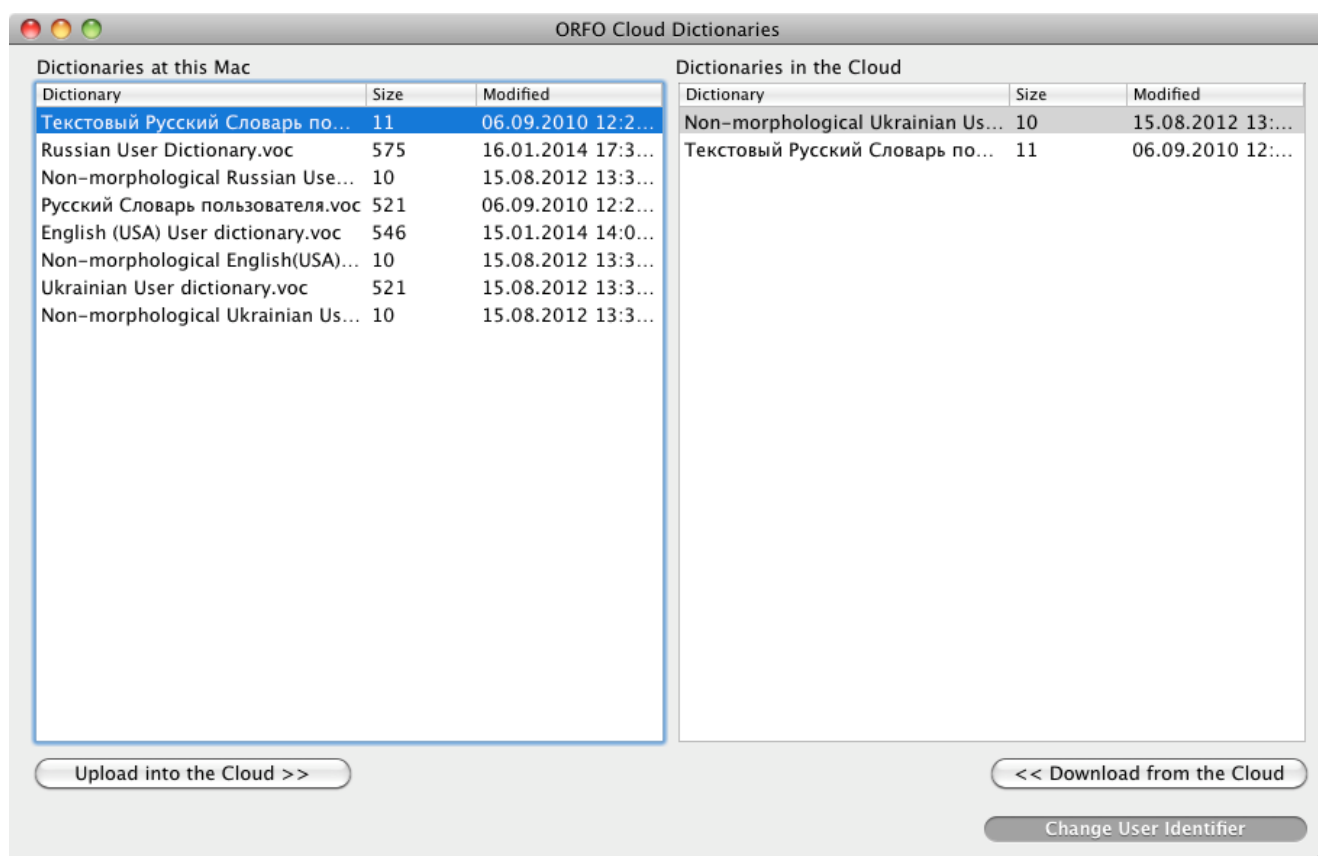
ORFO Cloud Dictionaries

Dictionaries at this Mac

| Dictionary | Size | Modified |
|---|---|---|
| Текстовый Русский Словарь по... | 11 | 06.09.2010 12:2... |
| Russian User Dictionary.voc | 575 | 16.01.2014 17:3... |
| Non-morphological Russian Use... | 10 | 15.08.2012 13:3... |
| Русский Словарь пользователя.voc | 521 | 06.09.2010 12:2... |
| English (USA) User dictionary.voc | 546 | 15.01.2014 14:0... |
| Non-morphological English(USA)... | 10 | 15.08.2012 13:3... |
| Ukrainian User dictionary.voc | 521 | 15.08.2012 13:3... |
| Non-morphological Ukrainian Us... | 10 | 15.08.2012 13:3... |

Dictionaries in the Cloud

| Dictionary | Size | Modified |
|---|---|---|
| Non-morphological Ukrainian Us... | 10 | 15.08.2012 13:... |
| Текстовый Русский Словарь по... | 11 | 06.09.2010 12:... |

Upload into the Cloud >>

<< Download from the Cloud

Change User Identifier